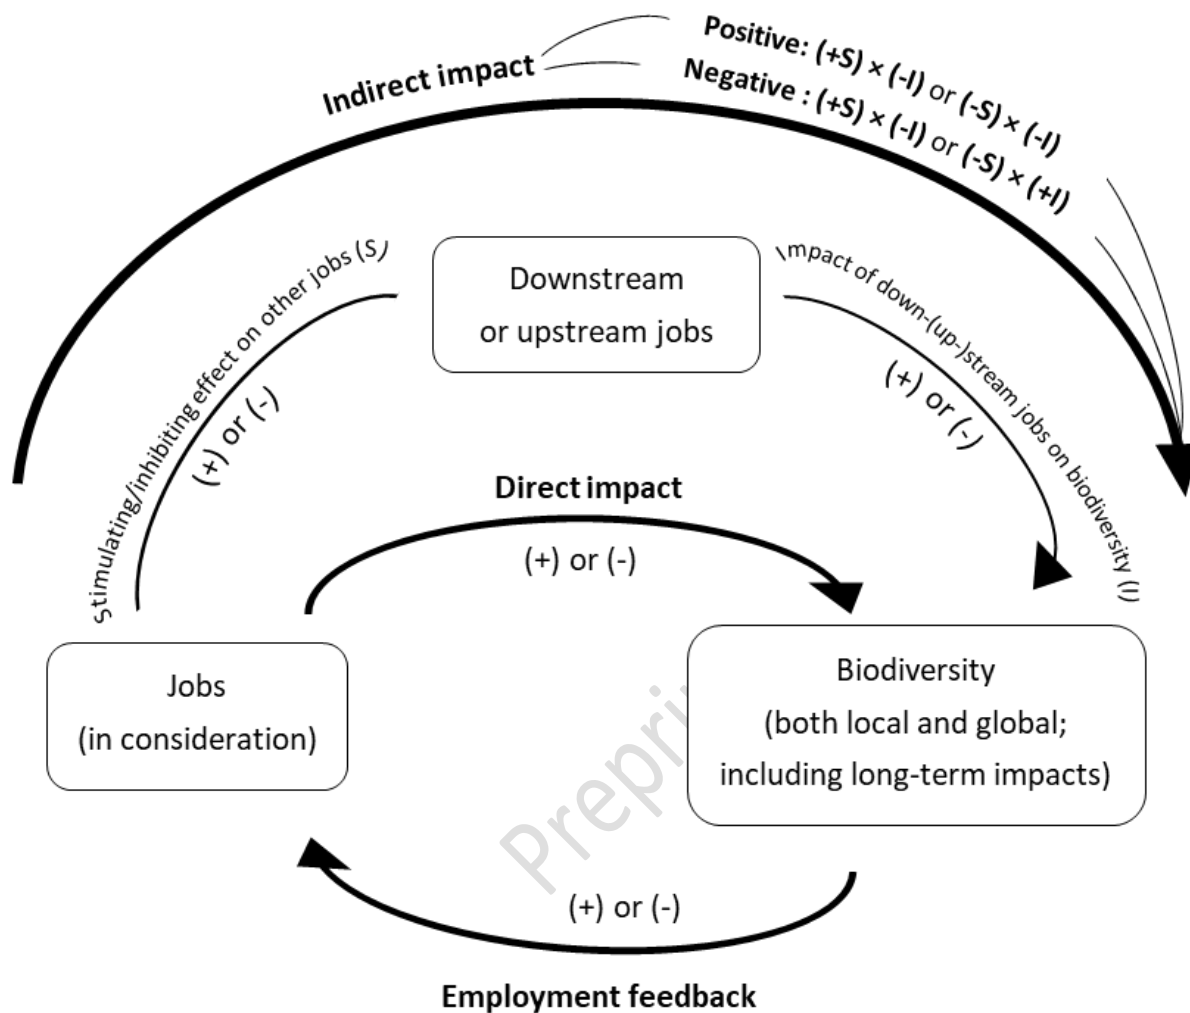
Indirect impact

Positive: (+S) × (-I) or (-S) × (-I)
Negative : (+S) × (-I) or (-S) × (+I)

Stimulating/inhibiting effect on other jobs (S)

(+) or (-)

Downstream or upstream jobs

Impact of down-(up-)stream jobs on biodiversity (I)

(+) or (-)

Direct impact

(+) or (-)

Jobs (in consideration)

Biodiversity (both local and global; including long-term impacts)

Preprint

(+) or (-)

Employment feedback